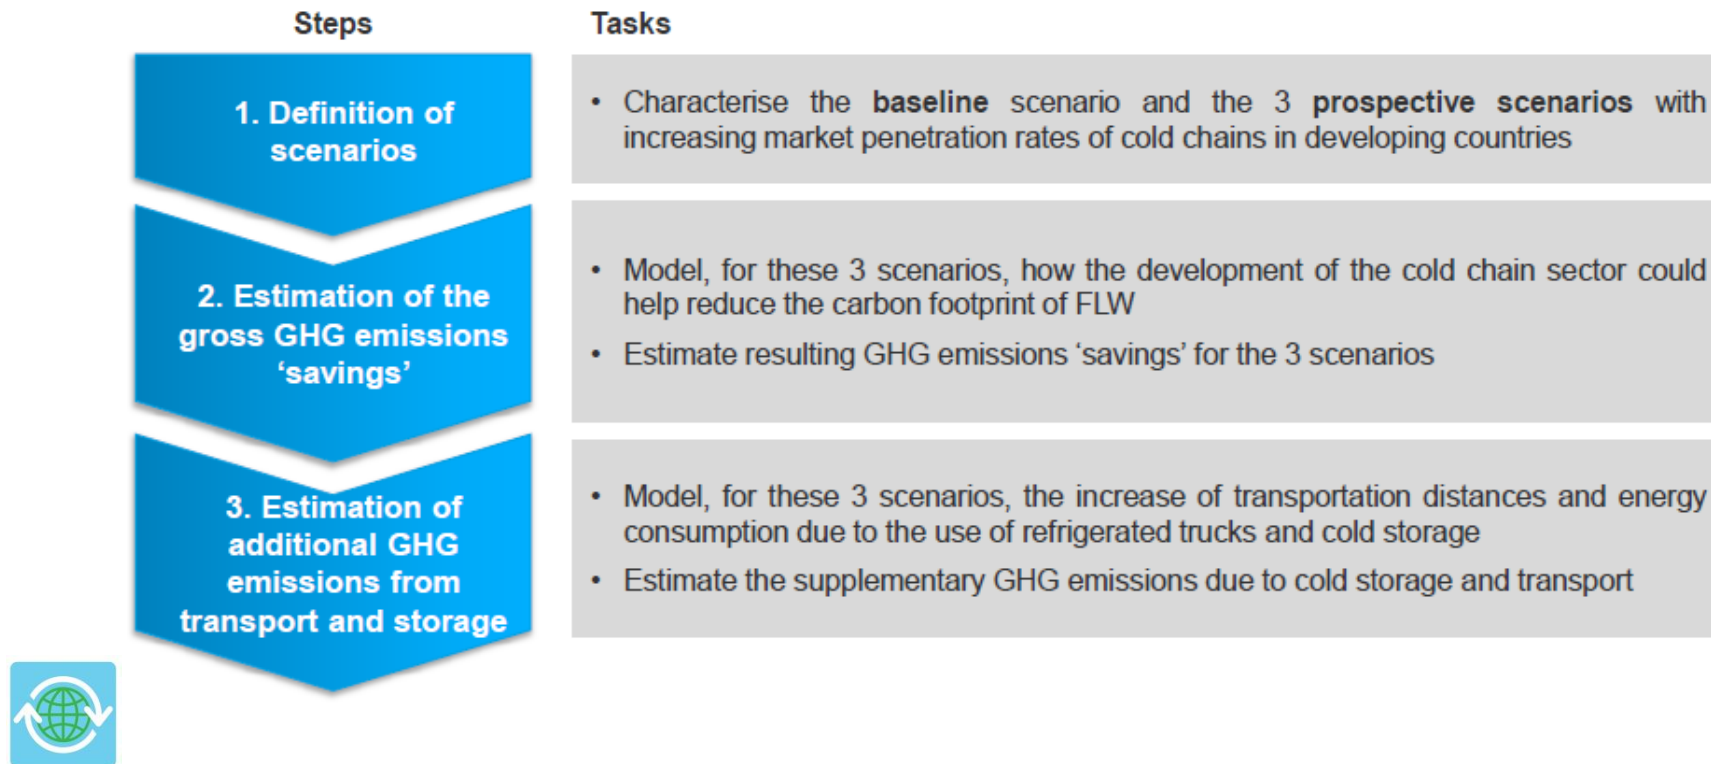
| Steps | Tasks |
|---|---|
| 1. Definition of scenarios | • Characterise the **baseline** scenario and the 3 **prospective scenarios** with increasing market penetration rates of cold chains in developing countries |
| 2. Estimation of the gross GHG emissions 'savings' | • Model, for these 3 scenarios, how the development of the cold chain sector could help reduce the carbon footprint of FLW<br>• Estimate resulting GHG emissions 'savings' for the 3 scenarios |
| 3. Estimation of additional GHG emissions from transport and storage | • Model, for these 3 scenarios, the increase of transportation distances and energy consumption due to the use of refrigerated trucks and cold storage<br>• Estimate the supplementary GHG emissions due to cold storage and transport |